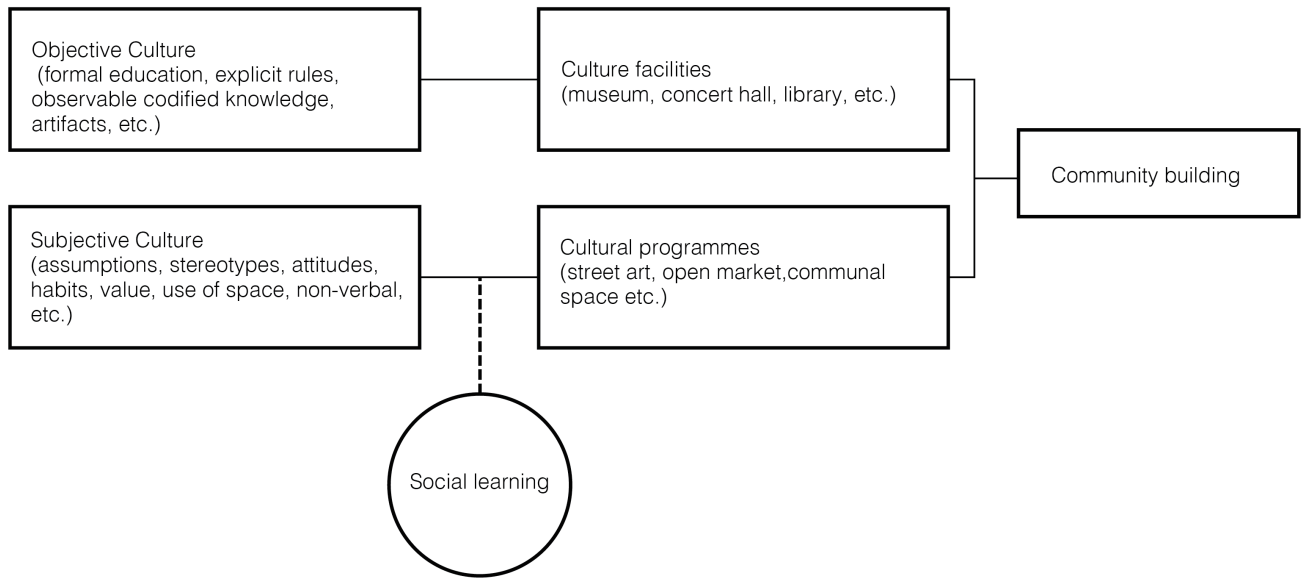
Objective Culture
(formal education, explicit rules, observable codified knowledge, artifacts, etc.)

Culture facilities
(museum, concert hall, library, etc.)

Community building

Subjective Culture
(assumptions, stereotypes, attitudes, habits, value, use of space, non-verbal, etc.)

Cultural programmes
(street art, open market,communal space etc.)

Social learning